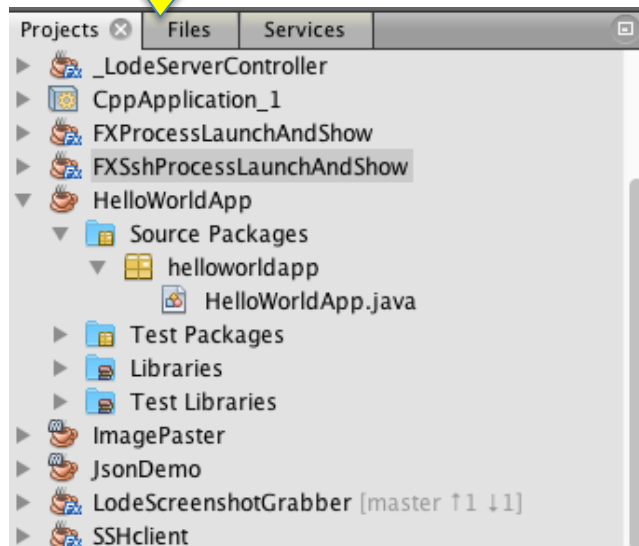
Projects Files Services

_LodeServerController
CppApplication_1
FXProcessLaunchAndShow
FXSshProcessLaunchAndShow
HelloWorldApp
Source Packages
helloworldapp
HelloWorldApp.java
Test Packages
Libraries
Test Libraries
ImagePaster
JsonDemo
LodeScreenshotGrabber [master ↑1 ↓1]
SSHclient